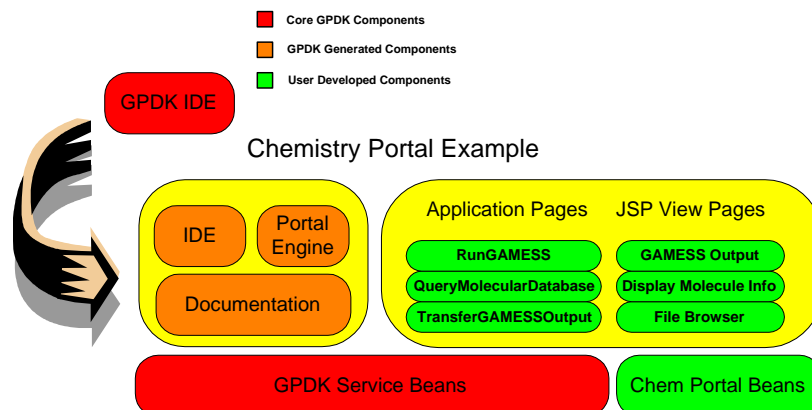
Core GPDK Components

GPDK Generated Components

User Developed Components

GPDK IDE

Chemistry Portal Example

IDE

Portal Engine

Documentation

Application Pages

JSP View Pages

RunGAMESS

QueryMolecularDatabase

TransferGAMESSOutput

GAMESS Output

Display Molecule Info

File Browser

GPDK Service Beans

Chem Portal Beans